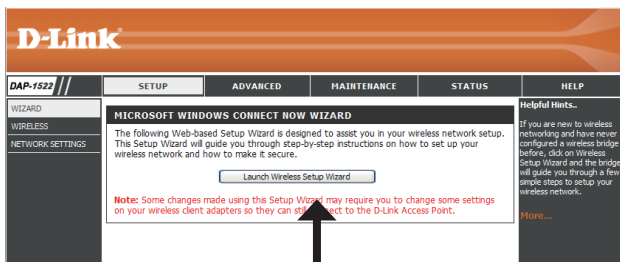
D-Link

DAP-1522

SETUP | ADVANCED | MAINTENANCE | STATUS | HELP

WIZARD
WIRELESS
NETWORK SETTINGS

MICROSOFT WINDOWS CONNECT NOW WIZARD

The following Web-based Setup Wizard is designed to assist you in your wireless network setup. This Setup Wizard will guide you through step-by-step instructions on how to set up your wireless network and how to make it secure.

Launch Wireless Setup Wizard

Note: Some changes made using this Setup Wizard may require you to change some settings on your wireless client adapters so they can still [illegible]ect to the D-Link Access Point.

Helpful Hints..

If you are new to wireless networking and have never configured a wireless bridge before, click on Wireless Setup Wizard and the bridge will guide you through a few simple steps to setup your wireless network.

More...